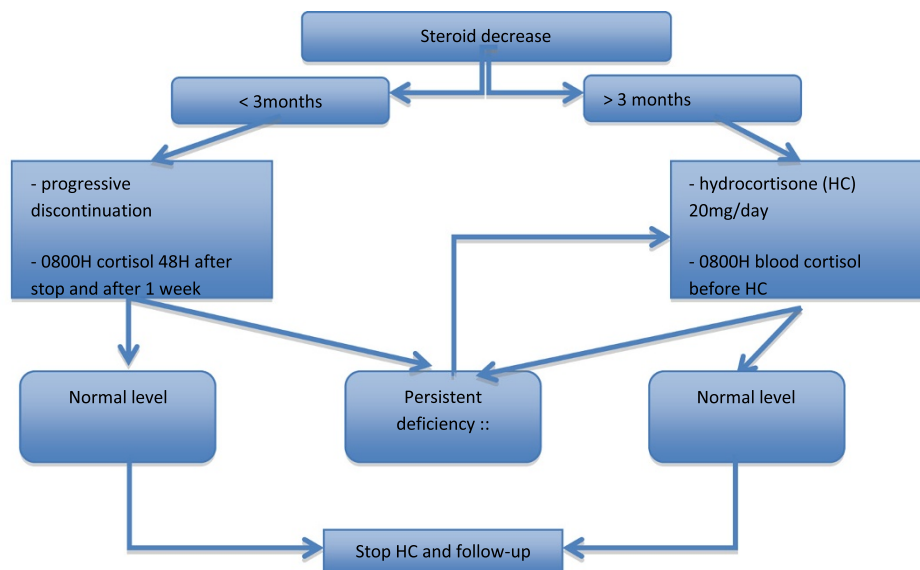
Steroid decrease

< 3months

> 3 months

- progressive discontinuation

- 0800H cortisol 48H after stop and after 1 week

- hydrocortisone (HC) 20mg/day

- 0800H blood cortisol before HC

Normal level

Persistent deficiency ::

Normal level

Stop HC and follow-up